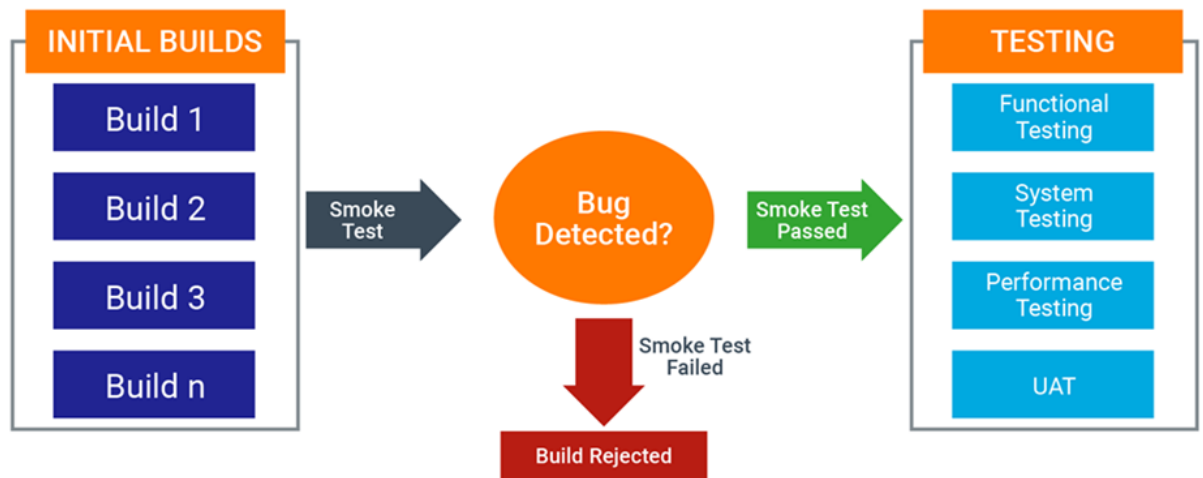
INITIAL BUILDS

Build 1

Build 2

Build 3

Build n

Smoke Test

Bug Detected?

Smoke Test Failed

Build Rejected

Smoke Test Passed

TESTING

Functional Testing

System Testing

Performance Testing

UAT